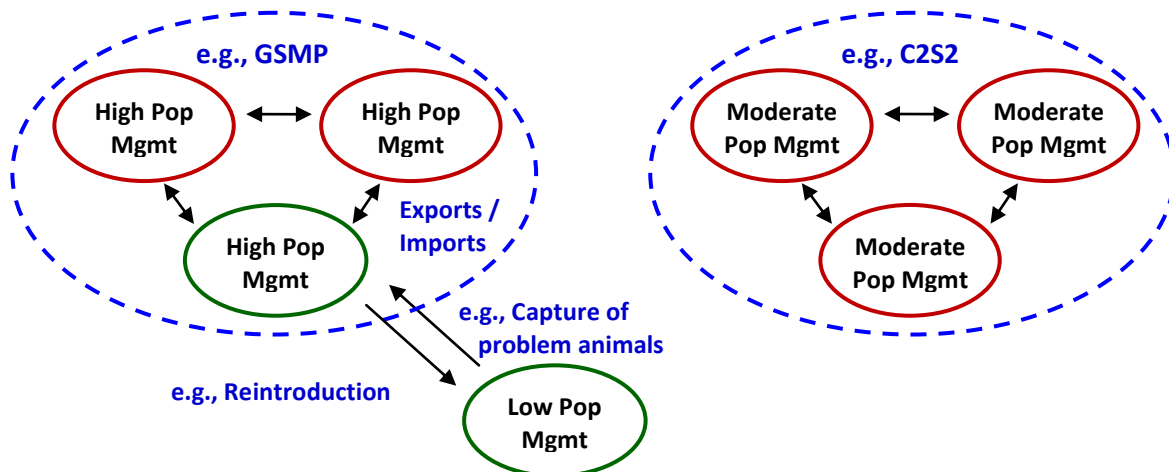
e.g., GSMP

High Pop Mgmt

High Pop Mgmt

High Pop Mgmt

Exports / Imports

e.g., Capture of problem animals

e.g., Reintroduction

Low Pop Mgmt

e.g., C2S2

Moderate Pop Mgmt

Moderate Pop Mgmt

Moderate Pop Mgmt